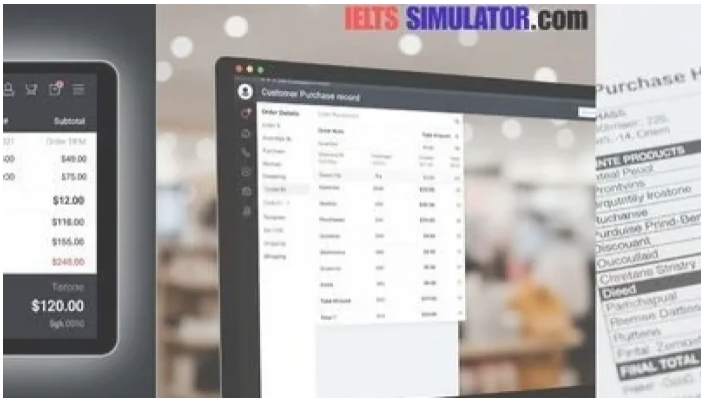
IELTS SIMULATOR.com

Subtotal
Order 1RM
$49.00
$75.00
$12.00
$116.00
$155.00
$246.00
Terone
$120.00

Customer Purchase record
Order Details
Order Note
Total Amount

Purchase H
INTE PRODUCTS
Purchase
Discount
Dised
FINAL TOTAL